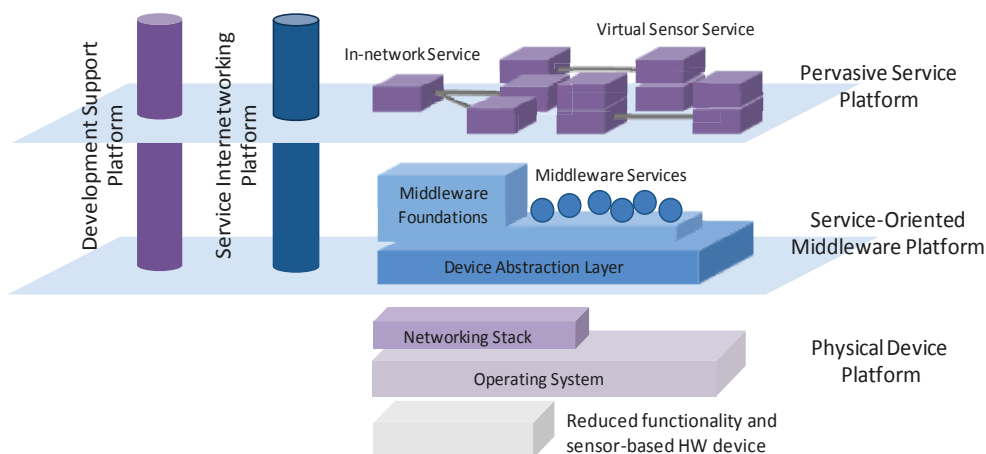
Development Support Platform

Service Internetworking Platform

In-network Service

Virtual Sensor Service

Pervasive Service Platform

Middleware Services

Middleware Foundations

Device Abstraction Layer

Service-Oriented Middleware Platform

Networking Stack

Operating System

Physical Device Platform

Reduced functionality and sensor-based HW device